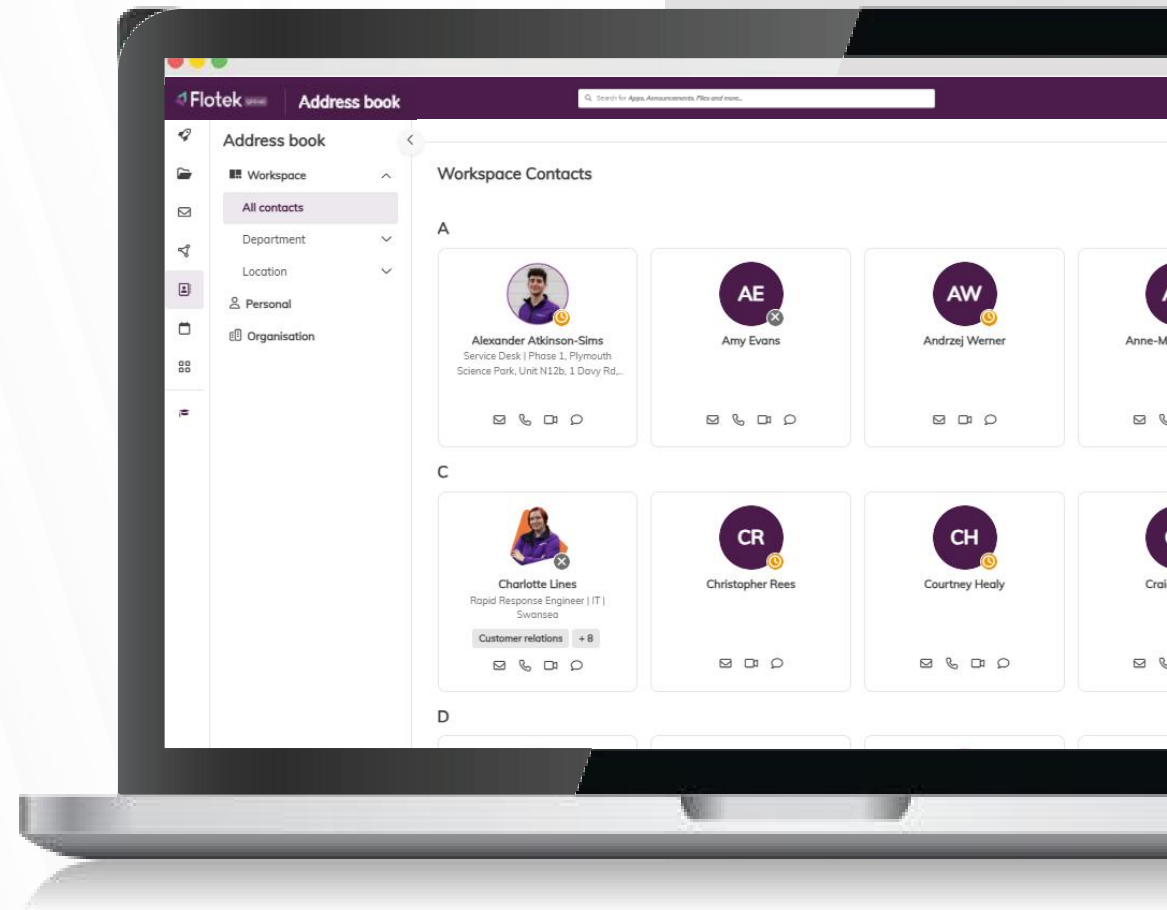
Flotek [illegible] Address book

Search for Apps, Announcements, Files and more...

Address book

Workspace

All contacts

Department

Location

Personal

Organisation

Workspace Contacts

A

Alexander Atkinson-Sims
Service Desk | Phase 1, Plymouth Science Park, Unit N12b, 1 Davy Rd,...

AE
Amy Evans

AW
Andrzej Werner

Anne-M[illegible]

C

Charlotte Lines
Rapid Response Engineer | IT | Swansea

Customer relations +8

CR
Christopher Rees

CH
Courtney Healy

Crai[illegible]

D